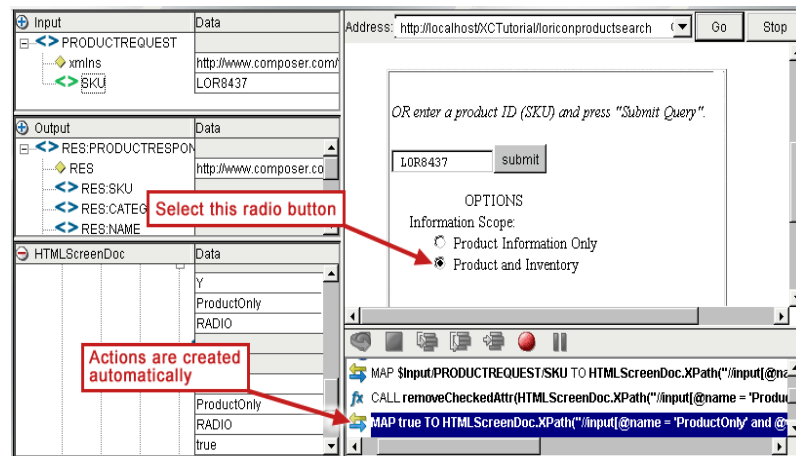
Input | Data
PRODUCTREQUEST
xmlns http://www.composer.com/
SKU LOR8437

Output | Data
RES:PRODUCTRESPON
RES http://www.composer.co
RES:SKU
RES:CATEG
RES:NAME

HTMLScreenDoc | Data
Y
ProductOnly
RADIO

ProductOnly
RADIO
true

Address: http://localhost/XCTutorial/loriconproductsearch Go Stop

OR enter a product ID (SKU) and press "Submit Query".

LOR8437 submit

OPTIONS
Information Scope:
Product Information Only
Product and Inventory

Select this radio button

Actions are created automatically

MAP $Input/PRODUCTREQUEST/SKU TO HTMLScreenDoc.XPath("//input[@na
CALL removeCheckedAttr(HTMLScreenDoc.XPath("//input[@name = 'Produ
MAP true TO HTMLScreenDoc.XPath("//input[@name = 'ProductOnly' and @